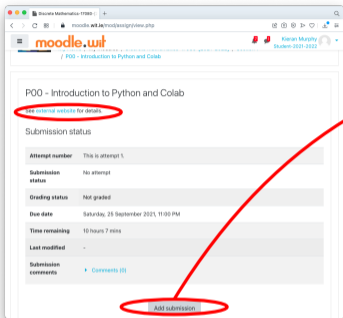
Discrete Mathematics 17069 -
moodle.wit.ie/mod/assign/view.php
moodle.wit
Kieran Murphy
Student 2021-2022
/ P00 - Introduction to Python and Colab

P00 - Introduction to Python and Colab

See external website for details

Submission status

| | |
|---|---|
| Attempt number | This is attempt 1. |
| Submission status | No attempt |
| Grading status | Not graded |
| Due date | Saturday, 25 September 2021, 11:00 PM |
| Time remaining | 10 hours 7 mins |
| Last modified | - |
| Submission comments | ▸ Comments (0) |

Add submission